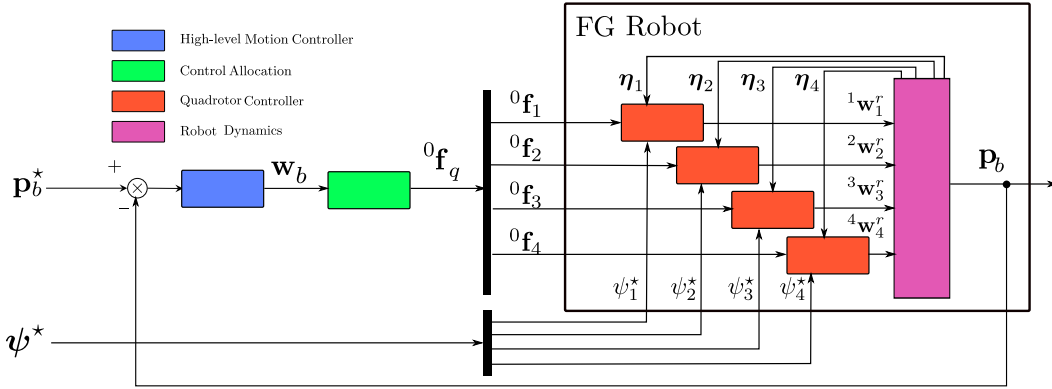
High-level Motion Controller
Control Allocation
Quadrotor Controller
Robot Dynamics

FG Robot

$\mathbf{p}_b^\star$
+
−
$\mathbf{w}_b$
${}^0\mathbf{f}_q$
${}^0\mathbf{f}_1$
${}^0\mathbf{f}_2$
${}^0\mathbf{f}_3$
${}^0\mathbf{f}_4$
$\boldsymbol{\eta}_1$
$\boldsymbol{\eta}_2$
$\boldsymbol{\eta}_3$
$\boldsymbol{\eta}_4$
${}^1\mathbf{w}_1^r$
${}^2\mathbf{w}_2^r$
${}^3\mathbf{w}_3^r$
${}^4\mathbf{w}_4^r$
$\mathbf{p}_b$
$\psi_1^\star$
$\psi_2^\star$
$\psi_3^\star$
$\psi_4^\star$
$\boldsymbol{\psi}^\star$